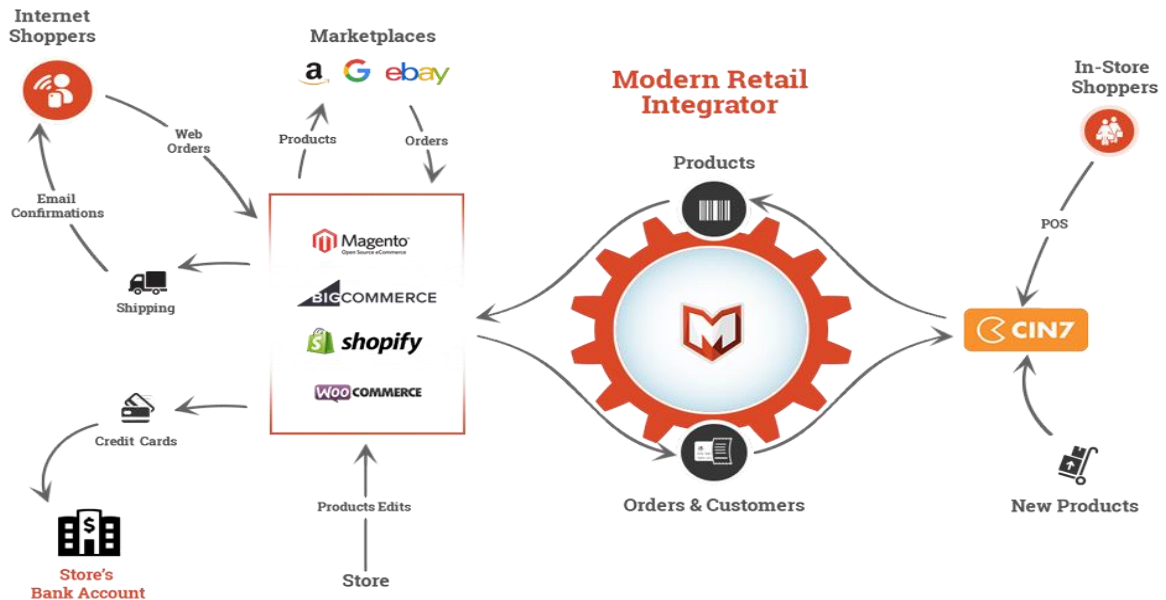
Internet Shoppers

Marketplaces

a G ebay

Modern Retail Integrator

In-Store Shoppers

Web Orders

Products

Orders

Products

Email Confirmations

POS

Magento
Open Source eCommerce

BIGCOMMERCE

Shipping

shopify

CIN7

WOOCOMMERCE

Credit Cards

Products Edits

Orders & Customers

New Products

Store's Bank Account

Store